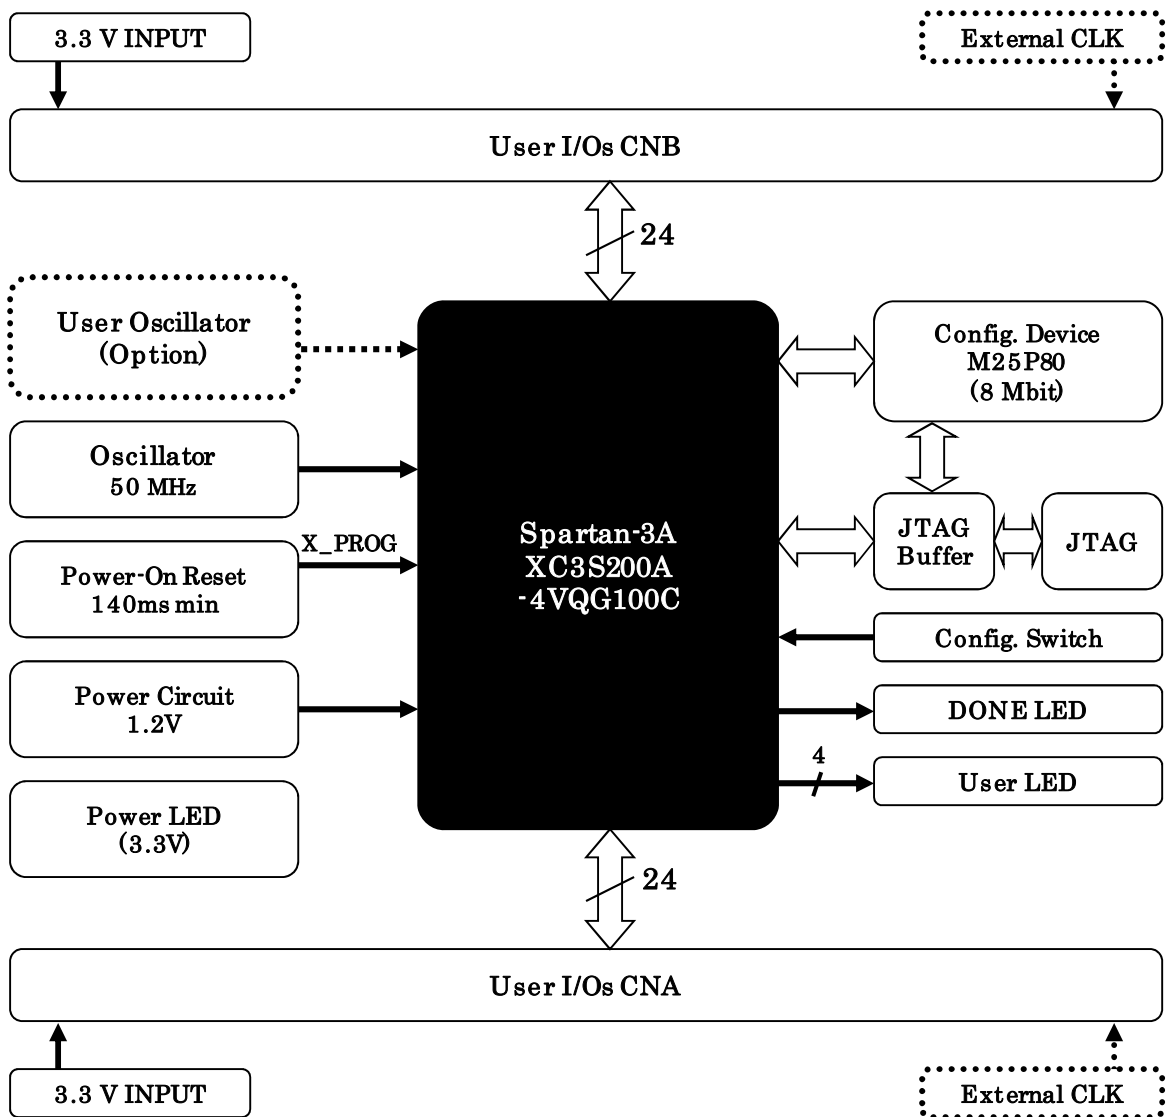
3.3 V INPUT

External CLK

User I/Os CNB

24

User Oscillator (Option)

Config. Device M25P80 (8 Mbit)

Oscillator 50 MHz

Spartan-3A XC3S200A -4VQG100C

JTAG Buffer

JTAG

X_PROG

Power-On Reset 140ms min

Config. Switch

Power Circuit 1.2V

DONE LED

4

User LED

Power LED (3.3V)

24

User I/Os CNA

3.3 V INPUT

External CLK